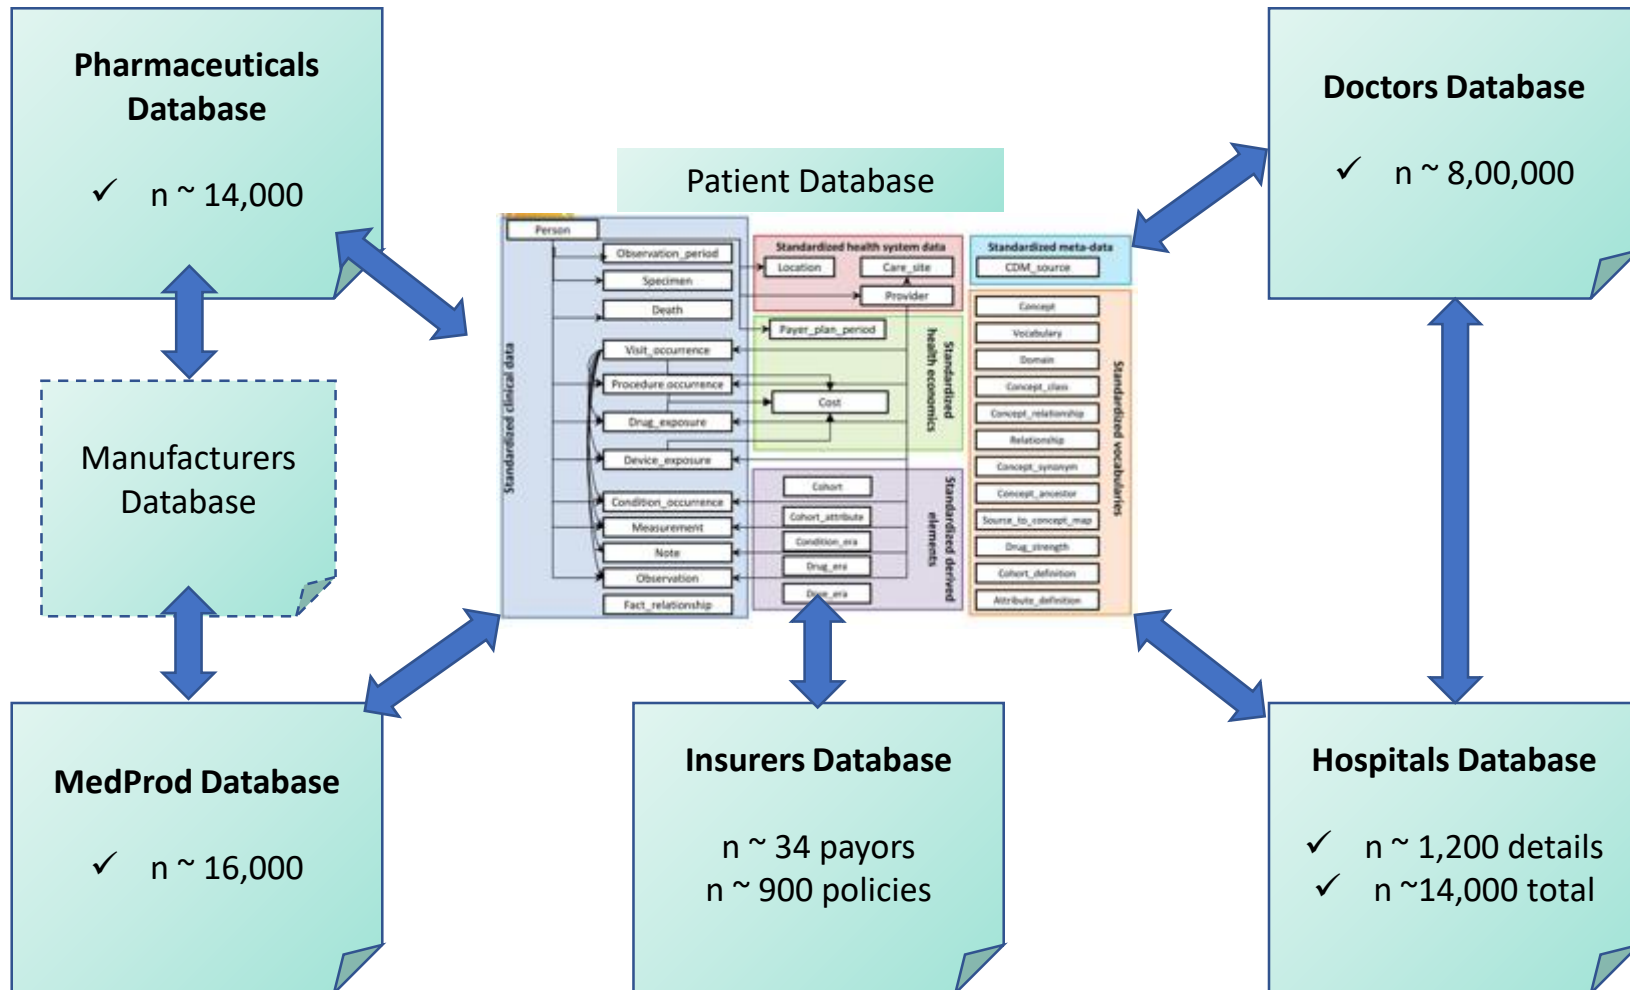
Pharmaceuticals Database

✓ n ~ 14,000

Manufacturers Database

MedProd Database

✓ n ~ 16,000

Patient Database

Person
Observation_period
Specimen
Death
Visit_occurrence
Procedure_occurrence
Drug_exposure
Device_exposure
Condition_occurrence
Measurement
Note
Observation
Fact_relationship
Standardized clinical data

Standardized health system data
Location
Care_site
Provider
Payer_plan_period
Cost
Standardized health economics

Cohort
Cohort_attribute
Condition_era
Drug_era
Dose_era
Standardized derived elements

Standardized meta-data
CDM_source

Concept
Vocabulary
Domain
Concept_class
Concept_relationship
Relationship
Concept_synonym
Concept_ancestor
Source_to_concept_map
Drug_strength
Cohort_definition
Attribute_definition
Standardized vocabularies

Insurers Database

n ~ 34 payors
n ~ 900 policies

Doctors Database

✓ n ~ 8,00,000

Hospitals Database

✓ n ~ 1,200 details
✓ n ~14,000 total